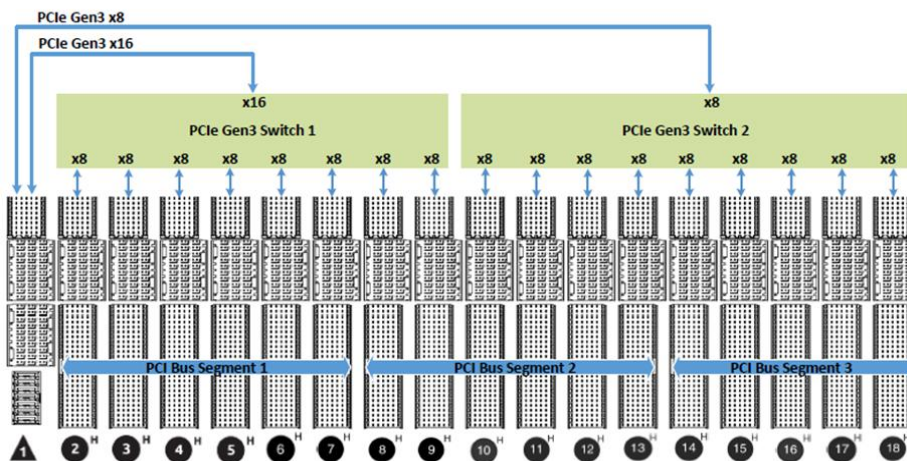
PCIe Gen3 x8
PCIe Gen3 x16

x16
PCIe Gen3 Switch 1
x8 x8 x8 x8 x8 x8 x8 x8

x8
PCIe Gen3 Switch 2
x8 x8 x8 x8 x8 x8 x8 x8 x8

PCI Bus Segment 1
PCI Bus Segment 2
PCI Bus Segment 3

1 2 H 3 H 4 H 5 H 6 H 7 H 8 H 9 H 10 H 11 H 12 H 13 H 14 H 15 H 16 H 17 H 18 H